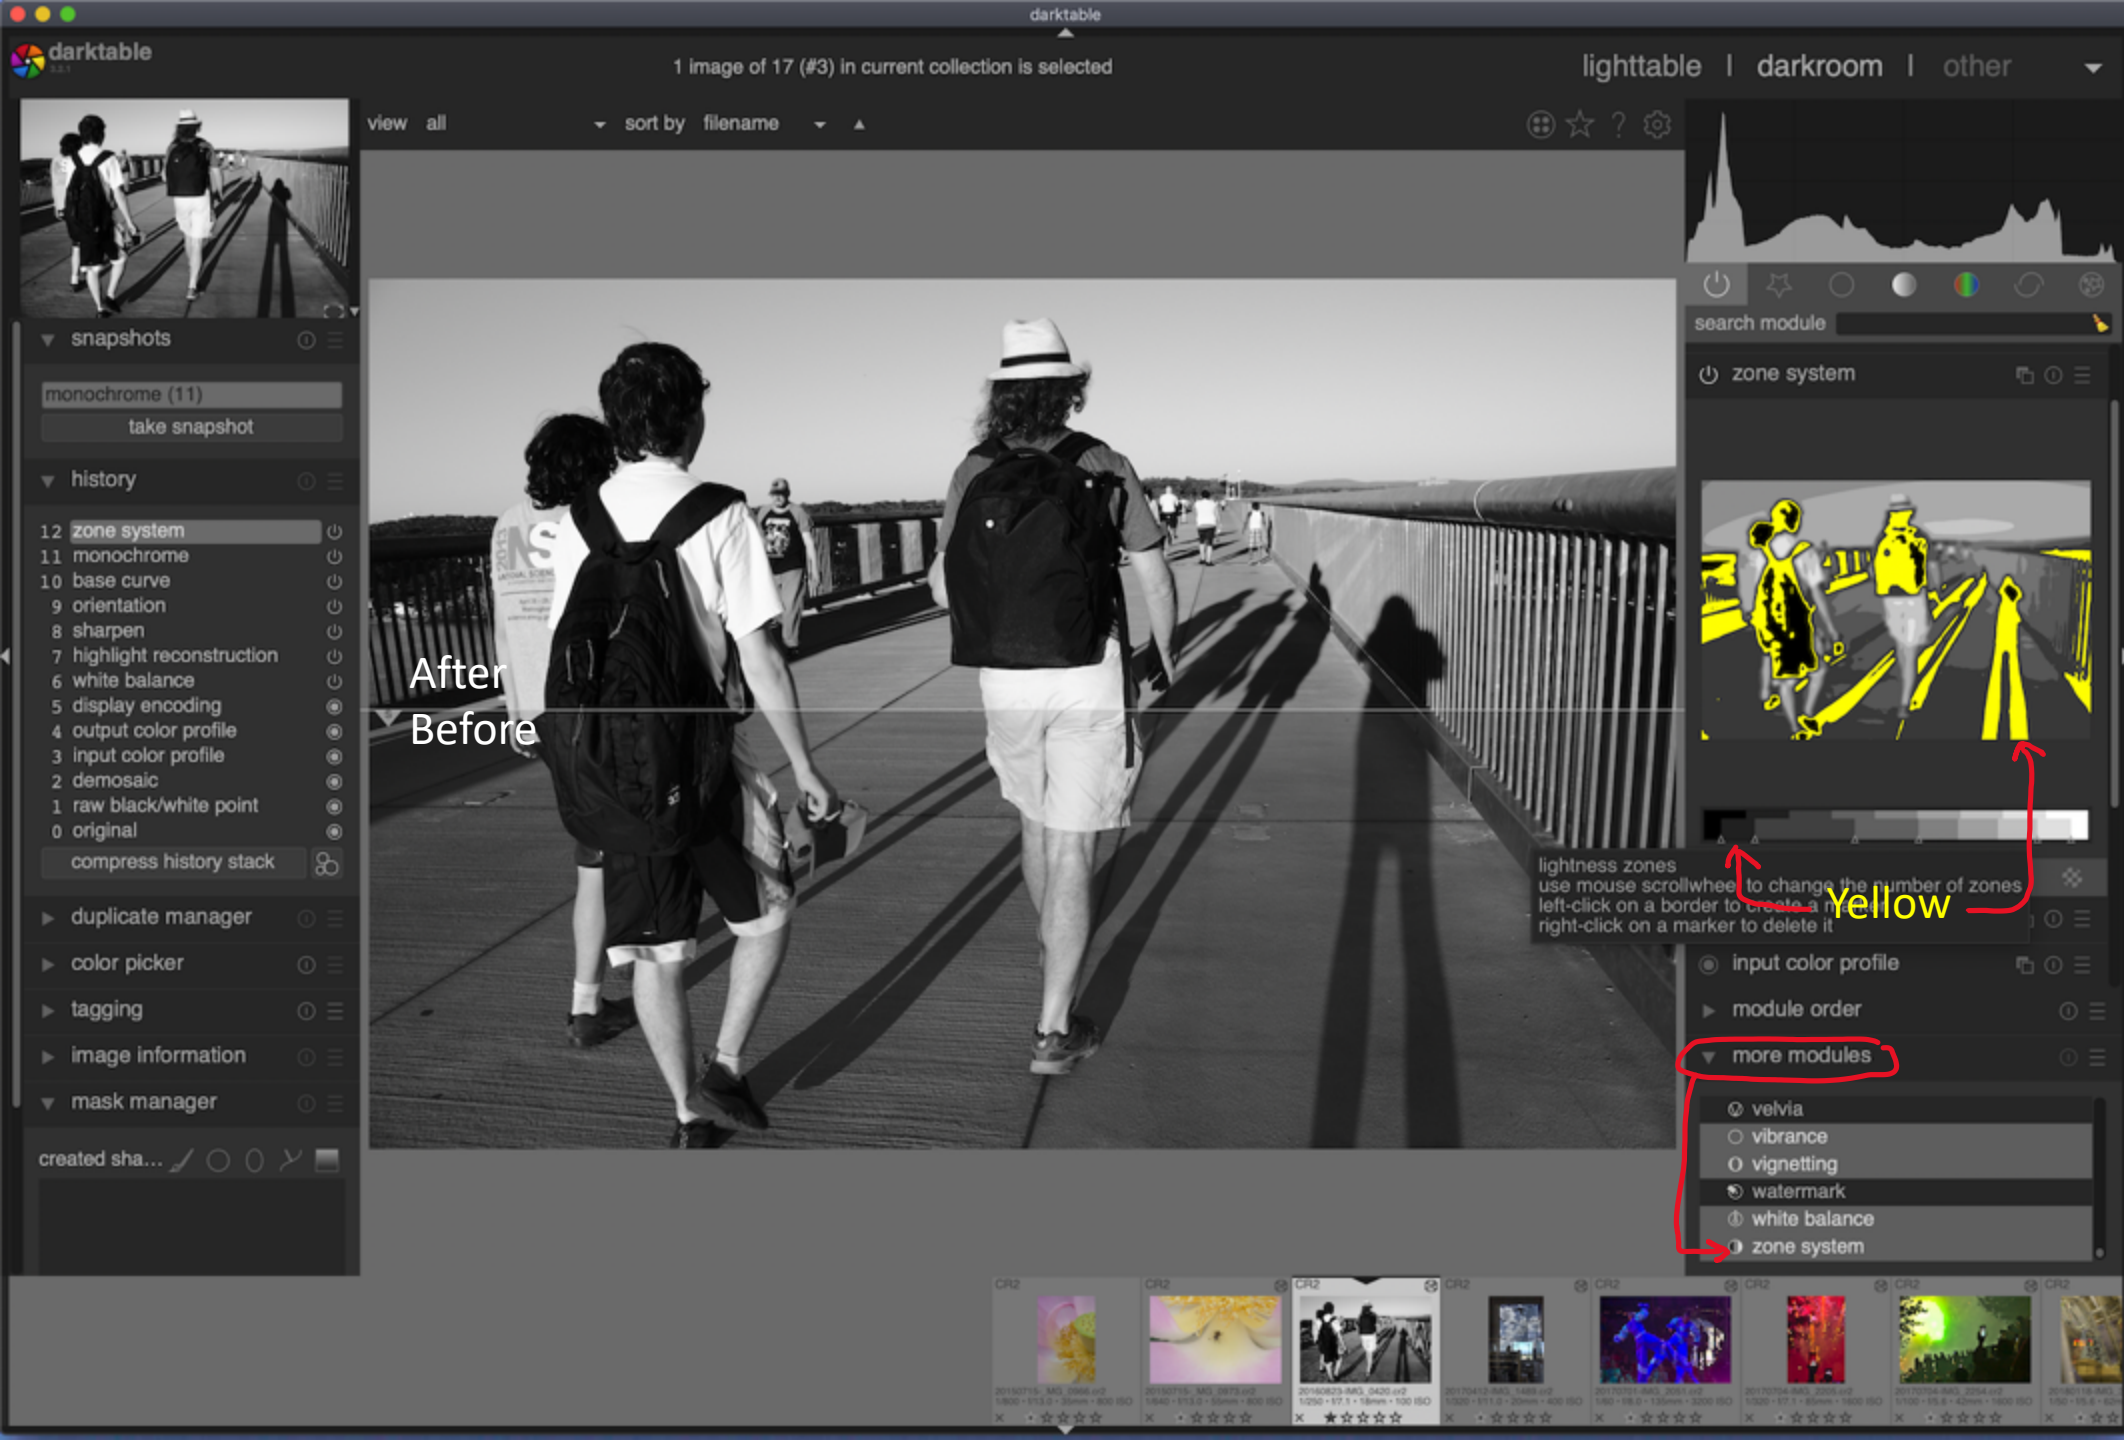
darktable

darktable

1 image of 17 (#3) in current collection is selected

lighttable | darkroom | other

view all sort by filename

snapshots

monochrome (11)

take snapshot

history

12 zone system
11 monochrome
10 base curve
9 orientation
8 sharpen
7 highlight reconstruction
6 white balance
5 display encoding
4 output color profile
3 input color profile
2 demosaic
1 raw black/white point
0 original

compress history stack

duplicate manager

color picker

tagging

image information

mask manager

created sha...

After
Before

search module

zone system

lightness zones
use mouse scrollwheel to change the number of zones
left-click on a border to create a m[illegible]
right-click on a marker to delete it

Yellow

input color profile

module order

more modules

velvia
vibrance
vignetting
watermark
white balance
zone system

CR2 CR2 CR2 CR2 CR2 CR2 CR2 CR2